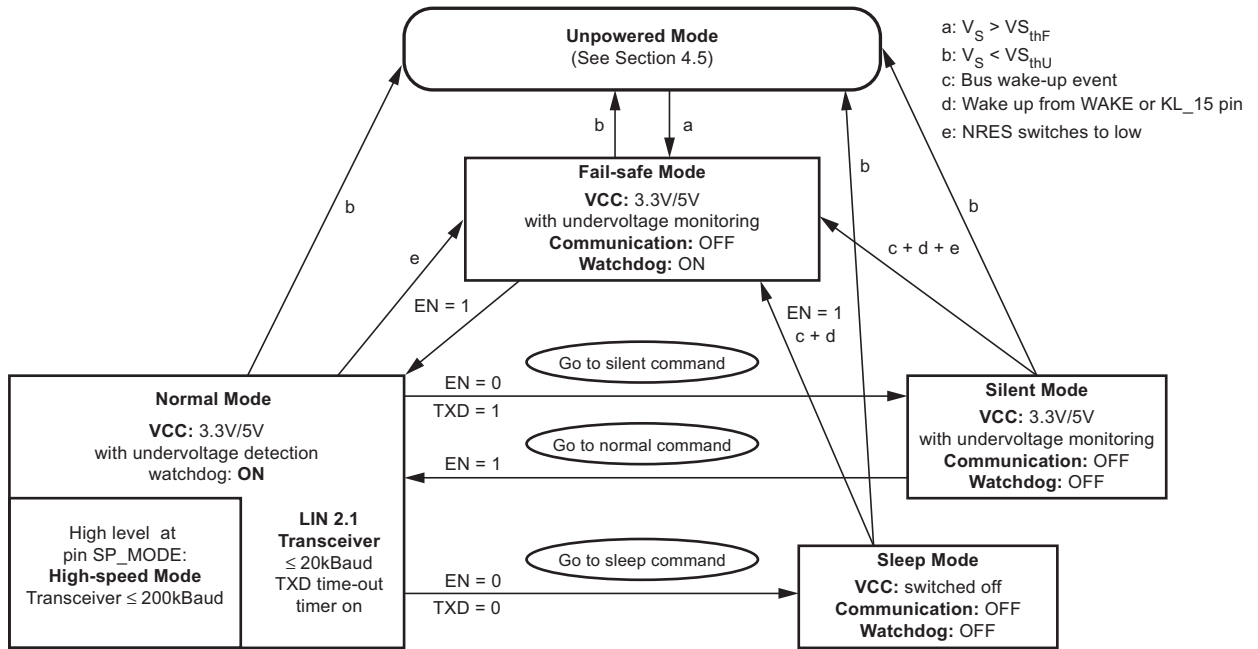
Unpowered Mode
(See Section 4.5)

a: $V_S > VS_{thF}$
b: $V_S < VS_{thU}$
c: Bus wake-up event
d: Wake up from WAKE or KL_15 pin
e: NRES switches to low

b
a

Fail-safe Mode
VCC: 3.3V/5V
with undervoltage monitoring
Communication: OFF
Watchdog: ON

b
e
b
b
c + d + e
EN = 1
EN = 1
c + d

Go to silent command

Normal Mode
VCC: 3.3V/5V
with undervoltage detection
watchdog: ON

EN = 0
TXD = 1

Silent Mode
VCC: 3.3V/5V
with undervoltage monitoring
Communication: OFF
Watchdog: OFF

Go to normal command
EN = 1

High level at pin SP_MODE:
High-speed Mode
Transceiver ≤ 200kBaud

LIN 2.1
Transceiver
≤ 20kBaud
TXD time-out timer on

Go to sleep command
EN = 0
TXD = 0

Sleep Mode
VCC: switched off
Communication: OFF
Watchdog: OFF